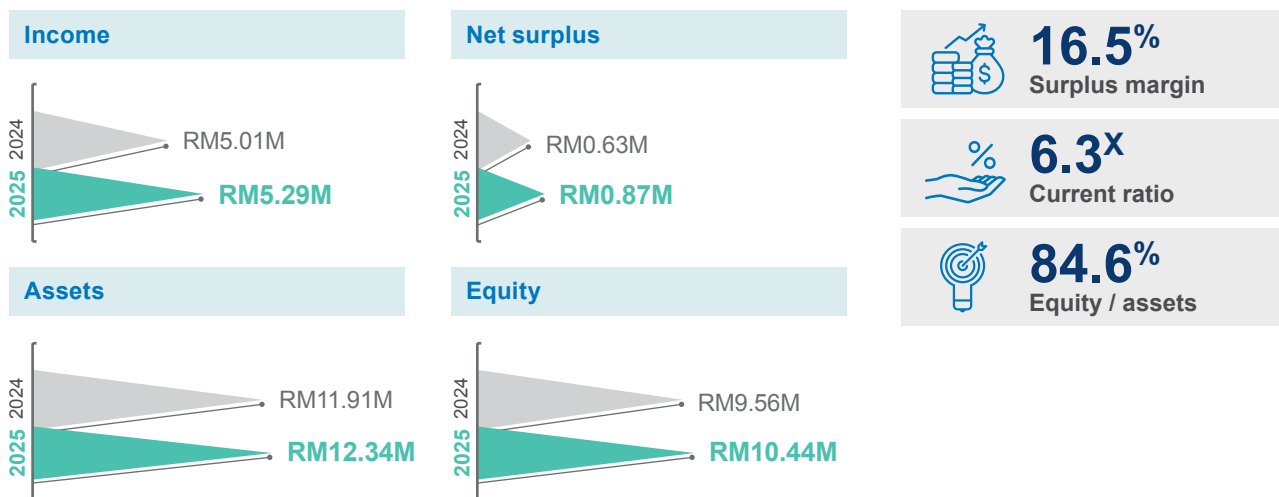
Income

2024
RM5.01M
2025
RM5.29M

Net surplus

2024
RM0.63M
2025
RM0.87M

16.5%
Surplus margin

6.3x
Current ratio

84.6%
Equity / assets

Assets

2024
RM11.91M
2025
RM12.34M

Equity

2024
RM9.56M
2025
RM10.44M